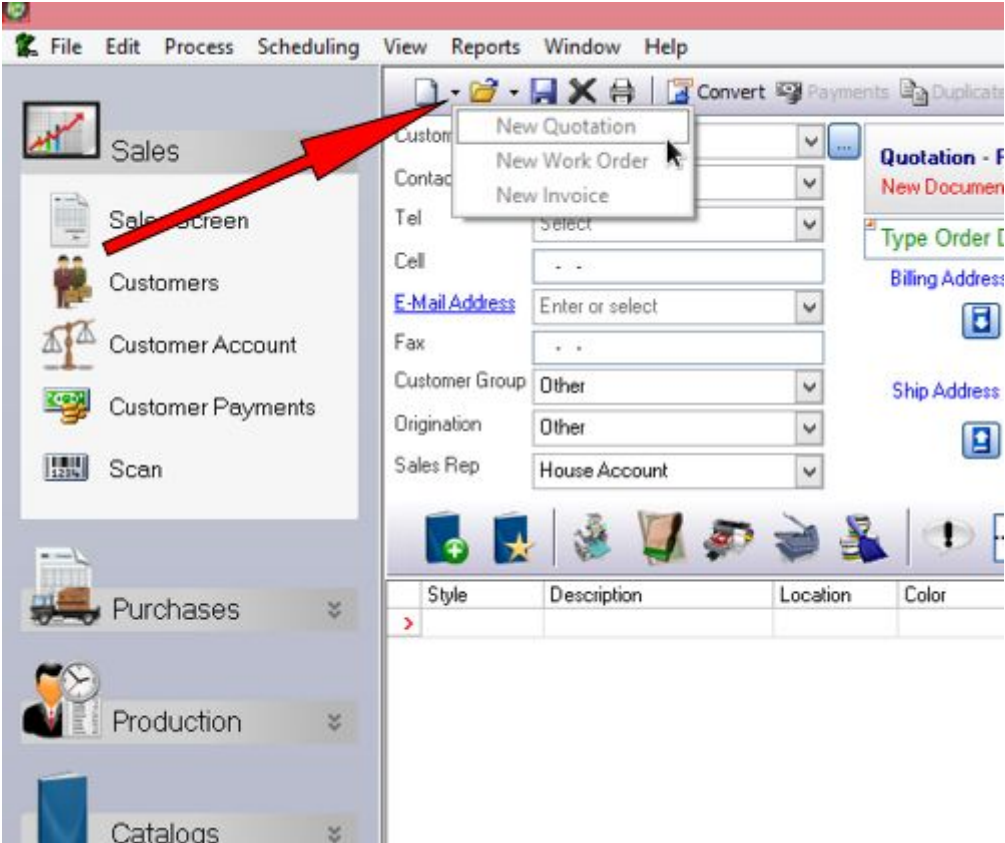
File Edit Process Scheduling View Reports Window Help

Sales

Sales Screen

Customers

Customer Account

Customer Payments

Scan

Purchases

Production

Catalogs

Convert Payments Duplicate

New Quotation
New Work Order
New Invoice

Custom
Contac
Tel
Cell
E-Mail Address
Fax
Customer Group
Origination
Sales Rep

Select
- -
Enter or select
- -
Other
Other
House Account

Quotation - F
New Documen

Type Order D

Billing Address

Ship Address

| | Style | Description | Location | Color |
|---|---|---|---|---|
| > | | | | |